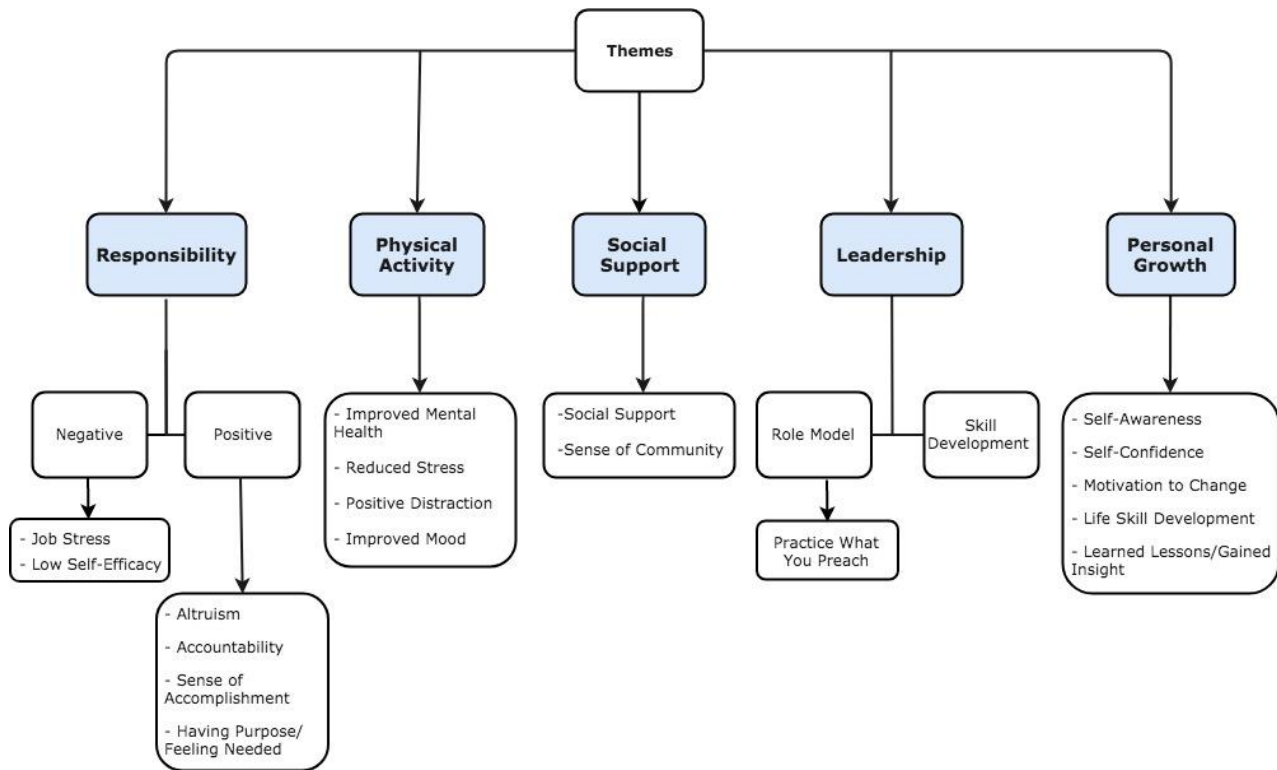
Themes

Responsibility

Negative

- Job Stress
- Low Self-Efficacy

Positive

- Altruism
- Accountability
- Sense of Accomplishment
- Having Purpose/ Feeling Needed

Physical Activity

- Improved Mental Health
- Reduced Stress
- Positive Distraction
- Improved Mood

Social Support

-Social Support
-Sense of Community

Leadership

Role Model

Practice What You Preach

Skill Development

Personal Growth

- Self-Awareness
- Self-Confidence
- Motivation to Change
- Life Skill Development
- Learned Lessons/Gained Insight